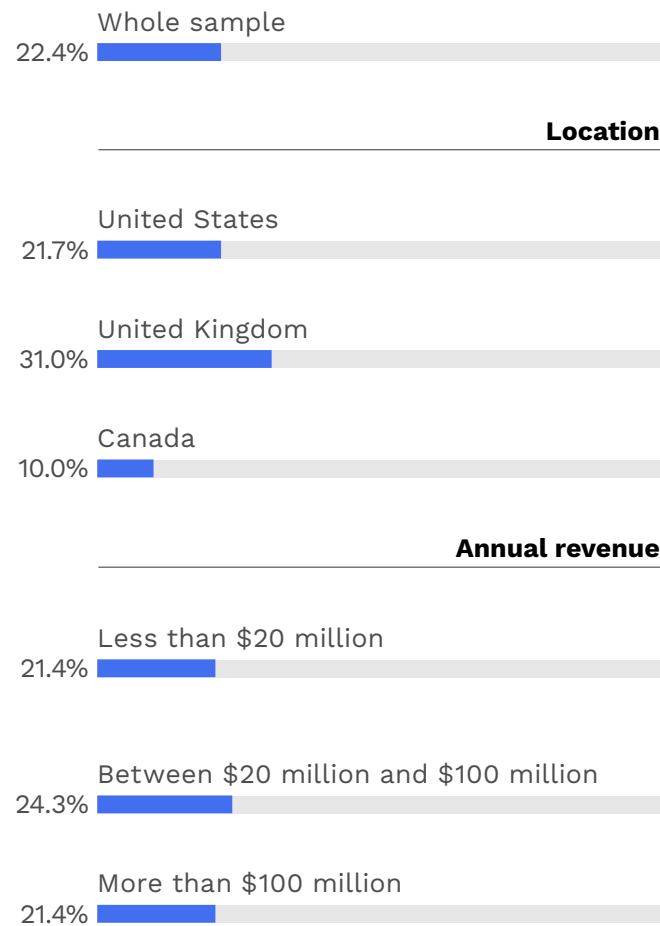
Whole sample
22.4%

Location

United States
21.7%

United Kingdom
31.0%

Canada
10.0%

Annual revenue

Less than $20 million
21.4%

Between $20 million and $100 million
24.3%

More than $100 million
21.4%